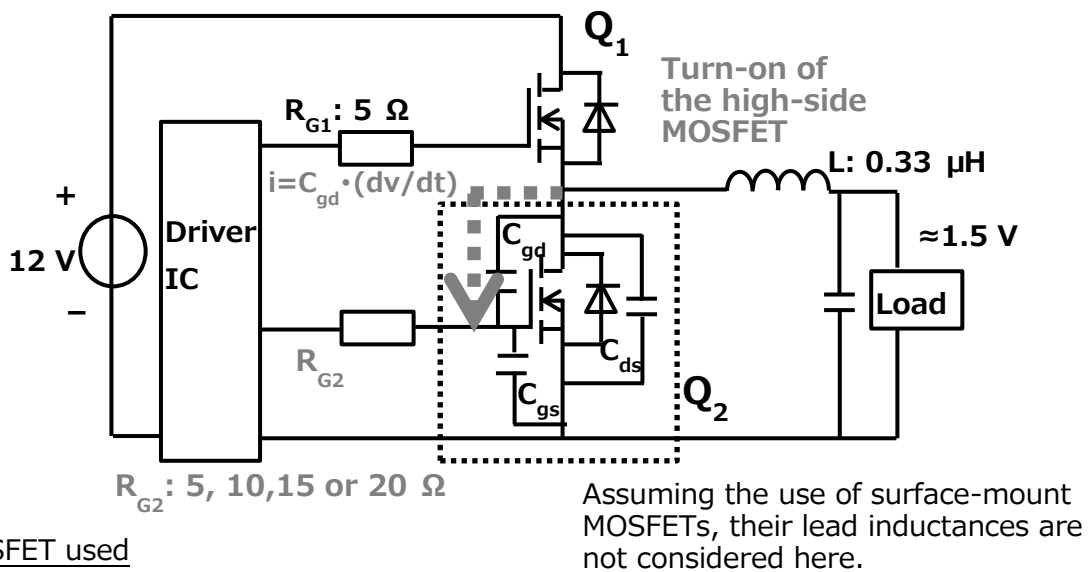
$Q_1$

Turn-on of the high-side MOSFET

$R_{G1}$: 5 Ω

$i=C_{gd}\cdot(dv/dt)$

L: 0.33 μH

+

12 V

−

Driver IC

$C_{gd}$

≈1.5 V

Load

$R_{G2}$

$C_{ds}$

$C_{gs}$

$Q_2$

$R_{G2}$: 5, 10,15 or 20 Ω

Assuming the use of surface-mount MOSFETs, their lead inductances are not considered here.

SFET used